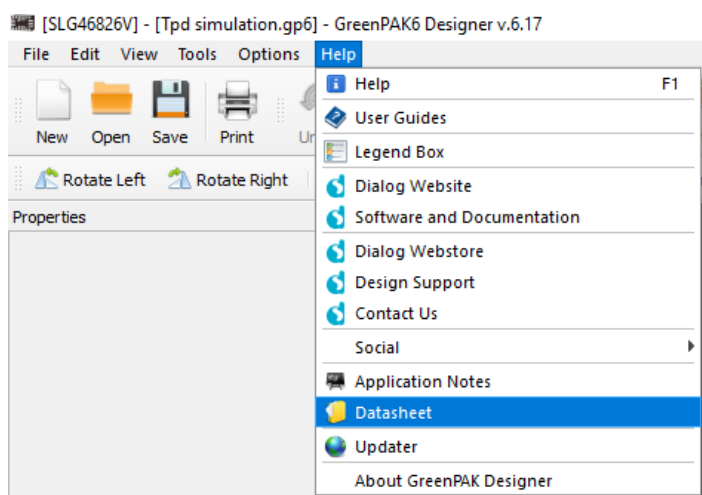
[SLG46826V] - [Tpd simulation.gp6] - GreenPAK6 Designer v.6.17

File Edit View Tools Options Help

New Open Save Print Ur

Rotate Left Rotate Right

Properties

Help F1
User Guides
Legend Box
Dialog Website
Software and Documentation
Dialog Webstore
Design Support
Contact Us
Social
Application Notes
Datasheet
Updater
About GreenPAK Designer